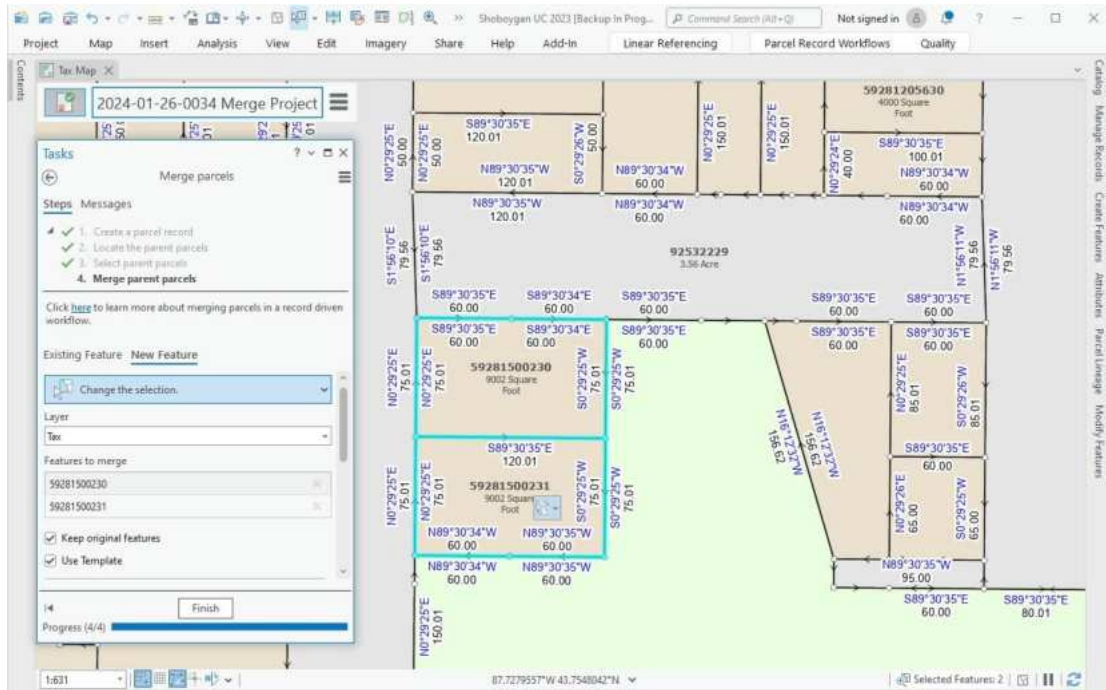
Sheboygan UC 2023 (Backup In Prog... Command Search (Alt+Q) Not signed in ?

Project Map Insert Analysis View Edit Imagery Share Help Add-In Linear Referencing Parcel Record Workflows Quality

Contents

Tax Map ×

2024-01-26-0034 Merge Project

Tasks

Merge parcels

Steps Messages

1. Create a parcel record
2. Locate the parent parcels
3. Select parent parcels
4. Merge parent parcels

Click here to learn more about merging parcels in a record driven workflow.

Existing Feature New Feature

Change the selection.

Layer

Tax

Features to merge

59281500230

59281500231

Keep original features

Use Template

Finish

Progress (4/4)

59281205630
4000 Square Foot

S89°30'35"E 120.01
N0°29'25"E 50.00
N0°29'25"E 50.00
S0°29'26"W 50.00
N89°30'35"W 120.01
N89°30'34"W 60.00
N0°29'25"E 150.01
N0°29'25"E 150.01
N0°29'24"E 40.00
S89°30'35"E 100.01
N89°30'34"W 60.00
N89°30'35"W 120.01
N89°30'34"W 60.00
N89°30'34"W 60.00
S1°56'10"E 79.56
S1°56'10"E 79.56
92532229
3.56 Acre
N1°56'11"W 79.56
N1°56'11"W 79.56
S89°30'35"E 60.00
S89°30'34"E 60.00
S89°30'35"E 60.00
S89°30'35"E 60.00
S89°30'35"E 60.00
S89°30'35"E 60.00
S89°30'34"E 60.00
S89°30'35"E 60.00
S89°30'35"E 60.00
S89°30'35"E 60.00
N0°29'25"E 75.01
N0°29'25"E 75.01
59281500230
9002 Square Foot
S0°29'25"W 75.01
S0°29'25"W 75.01
N0°29'25"E 85.01
S0°29'26"W 85.01
N16°12'32"W 156.62
N16°12'32"W 156.62
S89°30'35"E 120.01
S89°30'35"E 60.00
N0°29'25"E 75.01
N0°29'25"E 75.01
59281500231
9002 Square Foot
S0°29'25"W 75.01
S0°29'25"W 75.01
N0°29'26"E 65.00
S0°29'25"W 65.00
N89°30'34"W 60.00
N89°30'35"W 60.00
N89°30'34"W 60.00
N89°30'35"W 60.00
N89°30'35"W 95.00
S89°30'35"E 60.00
S89°30'35"E 80.01
N0°29'25"E 150.01

Catalog Manage Records Create Features Attributes Parcel Lineage Modify Features

1:631

87.7279557°W 43.7548042°N

Selected Features: 2